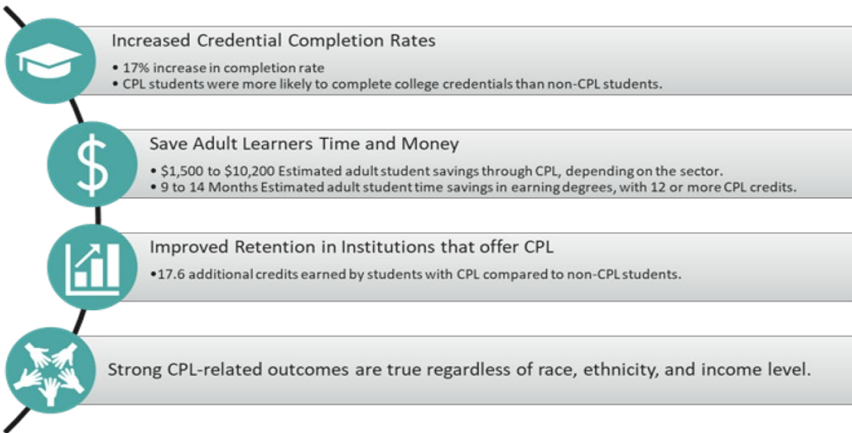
Increased Credential Completion Rates
• 17% increase in completion rate
• CPL students were more likely to complete college credentials than non-CPL students.

$

Save Adult Learners Time and Money
• $1,500 to $10,200 Estimated adult student savings through CPL, depending on the sector.
• 9 to 14 Months Estimated adult student time savings in earning degrees, with 12 or more CPL credits.

Improved Retention in Institutions that offer CPL
•17.6 additional credits earned by students with CPL compared to non-CPL students.

Strong CPL-related outcomes are true regardless of race, ethnicity, and income level.